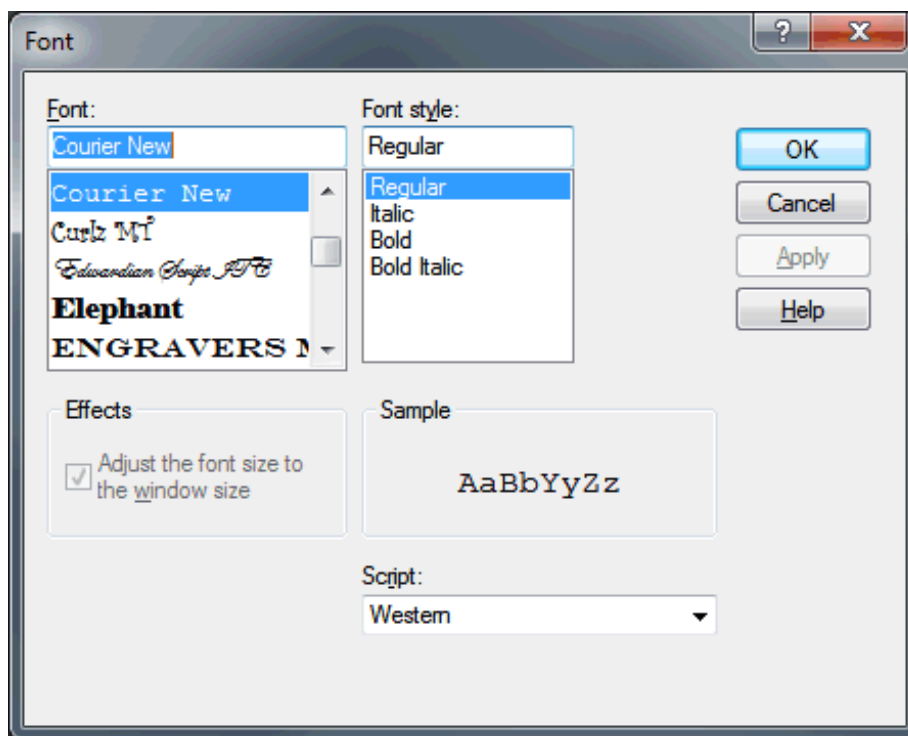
Font

?

X

Font:

Courier New

Courier New
Curlz MT
Edwardian Script ITC
Elephant
ENGRAVERS M

Font style:

Regular

Regular
Italic
Bold
Bold Italic

OK

Cancel

Apply

Help

Effects

Adjust the font size to the window size

Sample

AaBbYyZz

Script:

Western